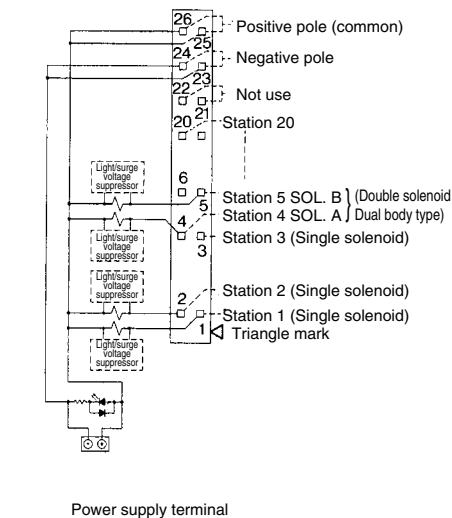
26
25
Positive pole (common)
24
23
Negative pole
22
Not use
21
20
Station 20
Light/surge voltage suppressor
6
5
Station 5 SOL. B
4
Station 4 SOL. A
(Double solenoid Dual body type)
Light/surge voltage suppressor
3
Station 3 (Single solenoid)
Light/surge voltage suppressor
2
Station 2 (Single solenoid)
Station 1 (Single solenoid)
1
Triangle mark
Light/surge voltage suppressor

Power supply terminal